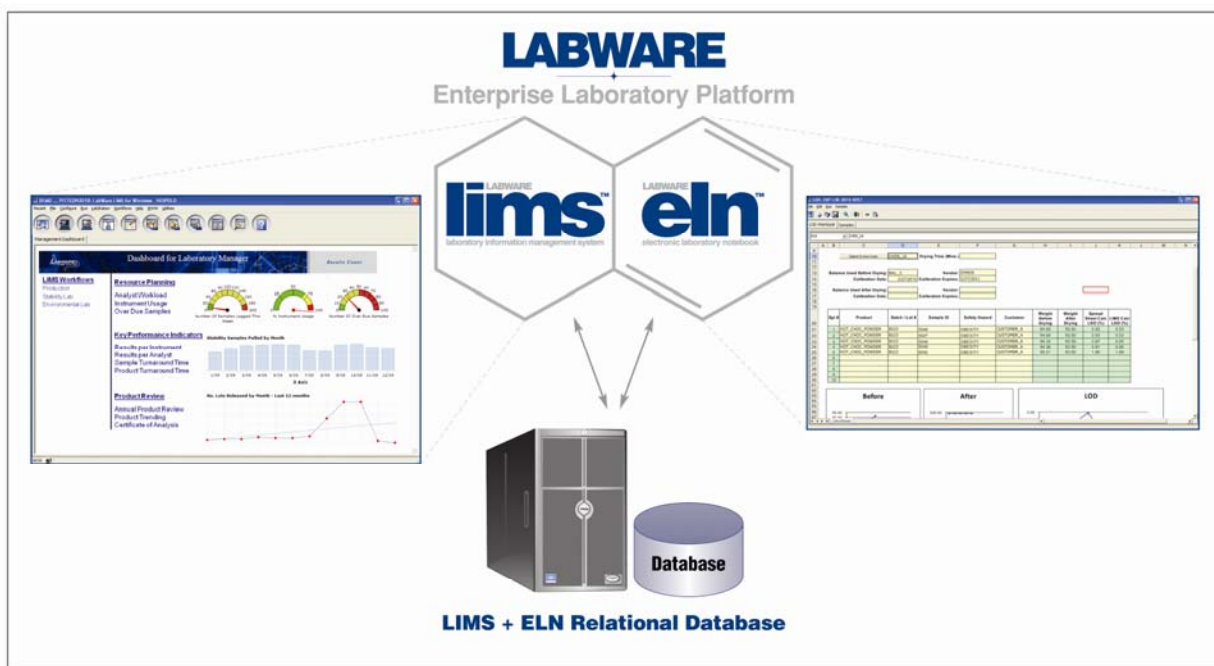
LABWARE
Enterprise Laboratory Platform

LABWARE
lims™
laboratory information management system

LABWARE
eln™
electronic laboratory notebook

Management Dashboard

Dashboard for Laboratory Manager

LIMS Workflows
Production
Stability Lab
Environmental Lab

Resource Planning
Analyst Workload
Instrument Usage
Over Due Samples

Key Performance Indicators
Results per Instrument
Results per Analyst
Sample Turnaround Time
Product Turnaround Time

Stability Samples Pulled by Month

Product Review
Annual Product Review
Product Trending
Certificate of Analysis

No. Lots Released by Month – Last 12 months

Drying Time (Mins)

Balance Used Before Drying
Calibration Date
Vendor
Calibration Expires

Balance Used After Drying
Calibration Date
Vendor
Calibration Expires

| Product | Batch / Lot # | Sample ID | Safety Hazard | Customer | Weight Before Drying | Weight After Drying | LOD (%) |
|---|---|---|---|---|---|---|---|
| HOT_CHOC_POWDER | | | | CUSTOMER_A | | | |
| HOT_CHOC_POWDER | | | | CUSTOMER_A | | | |
| HOT_CHOC_POWDER | | | | CUSTOMER_A | | | |
| HOT_CHOC_POWDER | | | | CUSTOMER_A | | | |
| HOT_CHOC_POWDER | | | | CUSTOMER_A | | | |

Before
After
LOD

Database

LIMS + ELN Relational Database